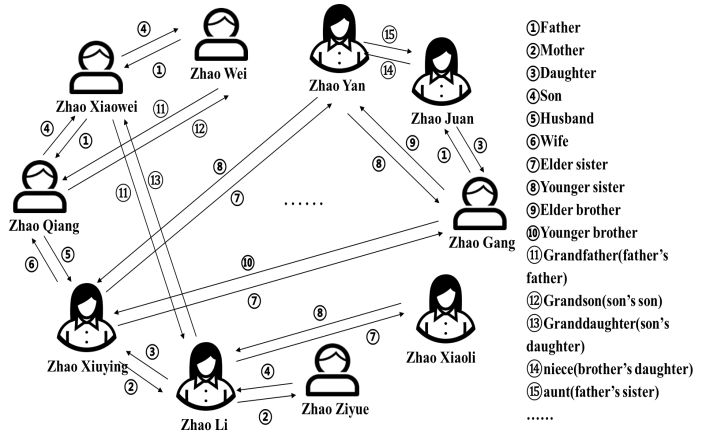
④
①
Zhao Wei
Zhao Xiaowei
⑪
⑫
④
①
Zhao Qiang
⑤
⑥
⑪
⑬
⑧
⑦
Zhao Yan
⑮
⑭
Zhao Juan
⑨
①
③
⑧
Zhao Gang
......
⑩
⑦
Zhao Xiuying
③
②
Zhao Li
④
②
Zhao Ziyue
⑧
⑦
Zhao Xiaoli

①Father
②Mother
③Daughter
④Son
⑤Husband
⑥Wife
⑦Elder sister
⑧Younger sister
⑨Elder brother
⑩Younger brother
⑪Grandfather(father's father)
⑫Grandson(son's son)
⑬Granddaughter(son's daughter)
⑭niece(brother's daughter)
⑮aunt(father's sister)
......